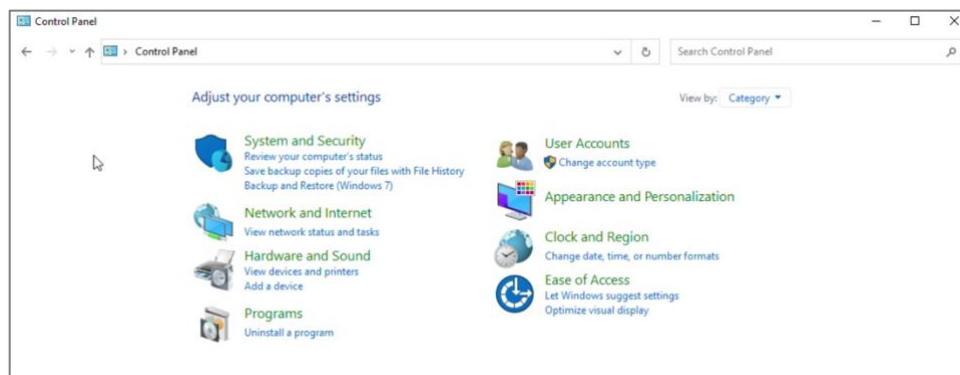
Control Panel

Control Panel

Search Control Panel

Adjust your computer's settings

View by: Category

System and Security
Review your computer's status
Save backup copies of your files with File History
Backup and Restore (Windows 7)

Network and Internet
View network status and tasks

Hardware and Sound
View devices and printers
Add a device

Programs
Uninstall a program

User Accounts
Change account type

Appearance and Personalization

Clock and Region
Change date, time, or number formats

Ease of Access
Let Windows suggest settings
Optimize visual display